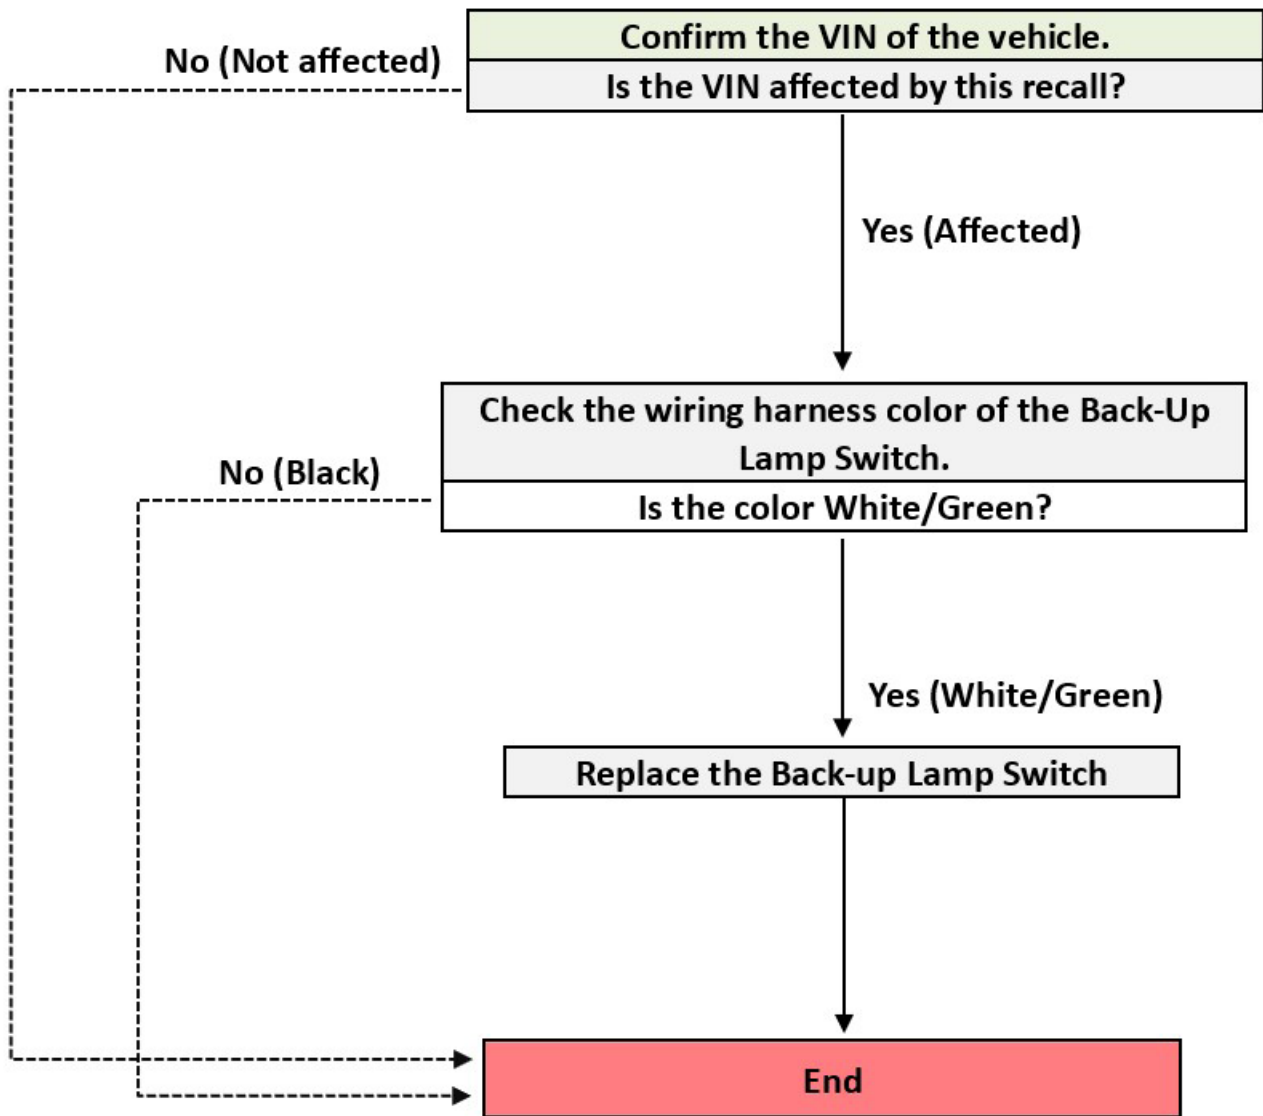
Confirm the VIN of the vehicle.

Is the VIN affected by this recall?

No (Not affected)

Yes (Affected)

Check the wiring harness color of the Back-Up Lamp Switch.

Is the color White/Green?

No (Black)

Yes (White/Green)

Replace the Back-up Lamp Switch

End